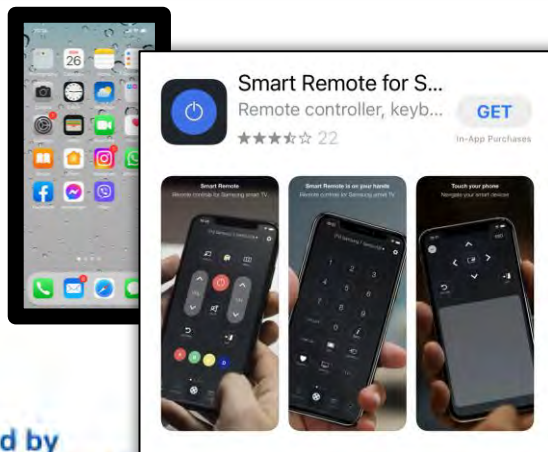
26

Smart Remote for S...
Remote controller, keyb...
GET
In-App Purchases
22

Smart Remote
Remote control for Samsung smart TV

Smart Remote is on your hands
Remote control for Samsung smart TV

Touch your phone
Navigate your smart devices

d by